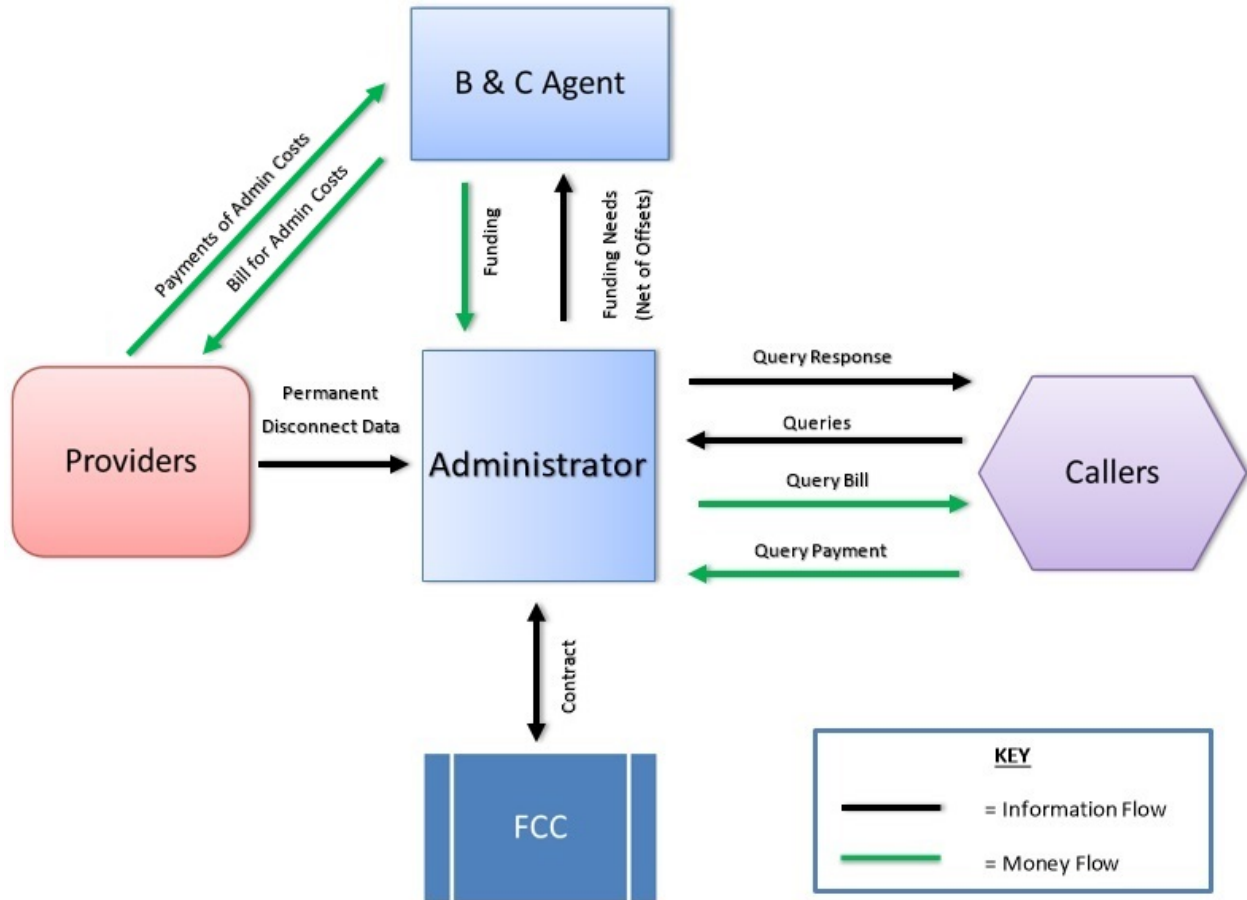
B & C Agent

Payments of Admin Costs

Bill for Admin Costs

Funding

Funding Needs (Net of Offsets)

Providers

Permanent Disconnect Data

Administrator

Query Response

Queries

Query Bill

Query Payment

Callers

Contract

FCC

KEY

= Information Flow

= Money Flow